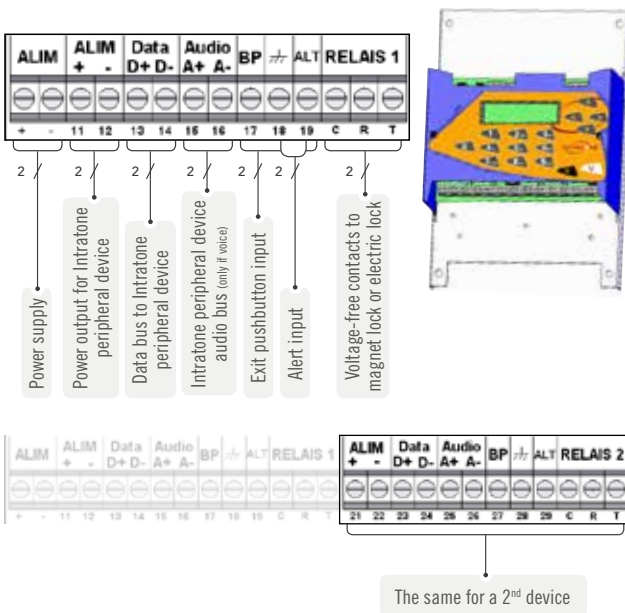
ALIM
ALIM + -
Data D+ D-
Audio A+ A-
BP
ALT
RELAIS 1

+ - 11 12 13 14 15 16 17 18 19 C R T

2 2 2 2 2 2

Power supply

Power output for Intratone peripheral device

Data bus to Intratone peripheral device

Intratone peripheral device audio bus (only if voice)

Exit pushbutton input

Alert input

Voltage-free contacts to magnet lock or electric lock

ALIM
ALIM + -
Data D+ D-
Audio A+ A-
BP
ALT
RELAIS 1
+ - 11 12 13 14 15 16 17 18 19 C R T

ALIM + -
Data D+ D-
Audio A+ A-
BP
ALT
RELAIS 2
21 22 23 24 25 26 27 28 29 C R T

The same for a 2$^{nd}$ device